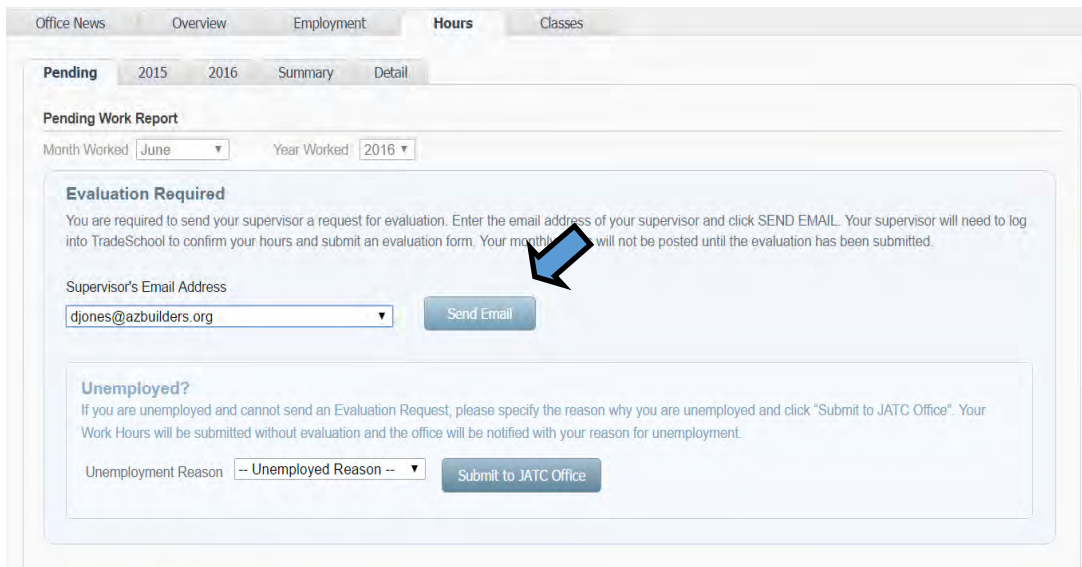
Office News Overview Employment Hours Classes

Pending 2015 2016 Summary Detail

Pending Work Report

Month Worked June ▾ Year Worked 2016 ▾

Evaluation Required

You are required to send your supervisor a request for evaluation. Enter the email address of your supervisor and click SEND EMAIL. Your supervisor will need to log into TradeSchool to confirm your hours and submit an evaluation form. Your month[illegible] will not be posted until the evaluation has been submitted.

Supervisor's Email Address

djones@azbuilders.org ▾

Send Email

Unemployed?

If you are unemployed and cannot send an Evaluation Request, please specify the reason why you are unemployed and click "Submit to JATC Office". Your Work Hours will be submitted without evaluation and the office will be notified with your reason for unemployment.

Unemployment Reason -- Unemployed Reason -- ▾

Submit to JATC Office